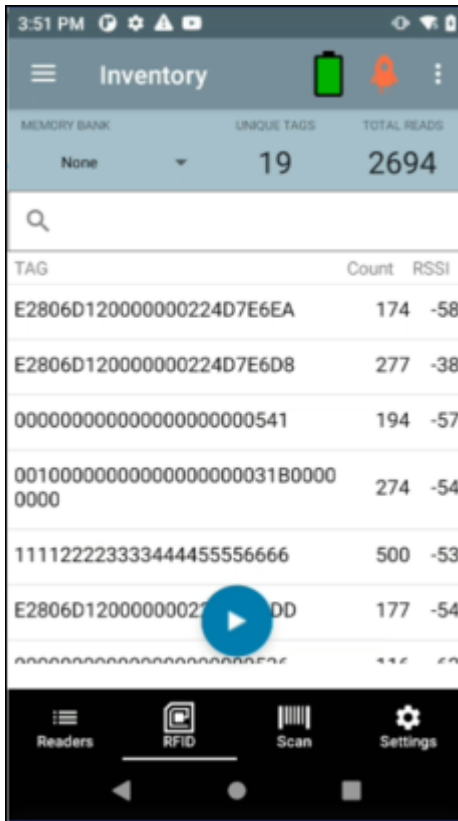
3:51 PM

Inventory

MEMORY BANK
None

UNIQUE TAGS
19

TOTAL READS
2694

| TAG | Count | RSSI |
|---|---|---|
| E2806D120000000224D7E6EA | 174 | -58 |
| E2806D120000000224D7E6D8 | 277 | -38 |
| 000000000000000000000541 | 194 | -57 |
| 00100000000000000000031B00000000 | 274 | -54 |
| 111122223333444455556666 | 500 | -53 |
| E2806D12000000027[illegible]DD | 177 | -54 |
| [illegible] | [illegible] | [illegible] |

Readers
RFID
Scan
Settings